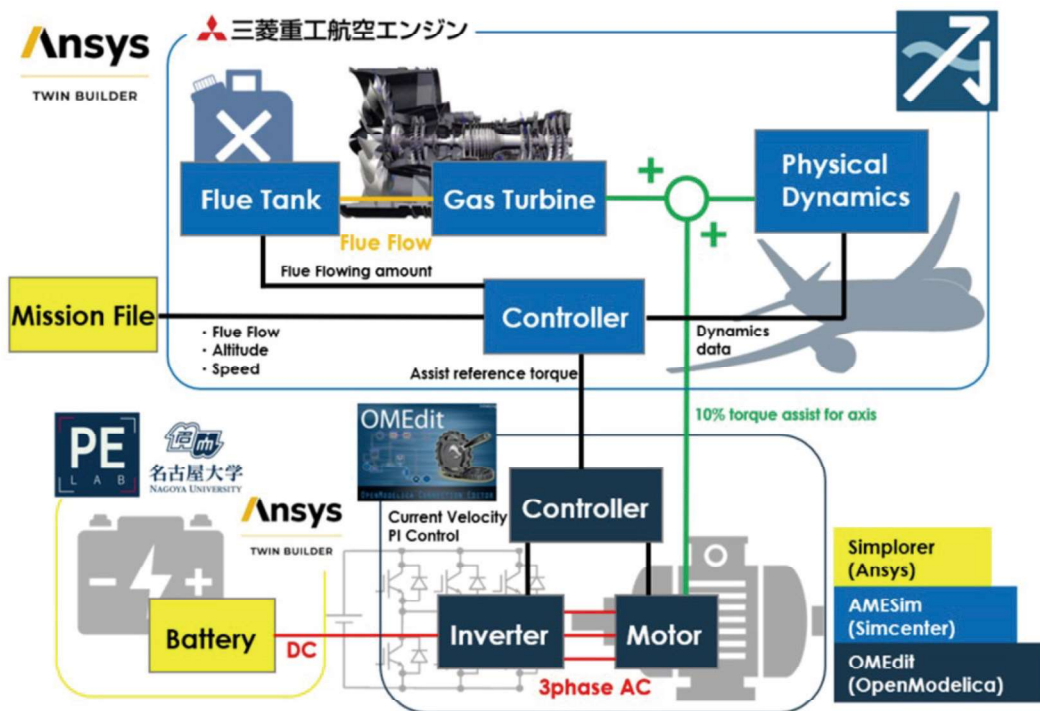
Ansys
TWIN BUILDER

三菱重工航空エンジン

Flue Tank

Gas Turbine

Flue Flow

+

+

Physical Dynamics

Flue Flowing amount

Mission File

Controller

· Flue Flow
· Altitude
· Speed

Dynamics data

Assist reference torque

10% torque assist for axis

OMEdit

OPENMODELICA CONNECTION EDITOR

PE
LAB

名古屋大学
NAGOYA UNIVERSITY

Ansys
TWIN BUILDER

Controller

Current Velocity
PI Control

Battery

DC

Inverter

Motor

3phase AC

Simplorer (Ansys)

AMESim (Simcenter)

OMEdit (OpenModelica)